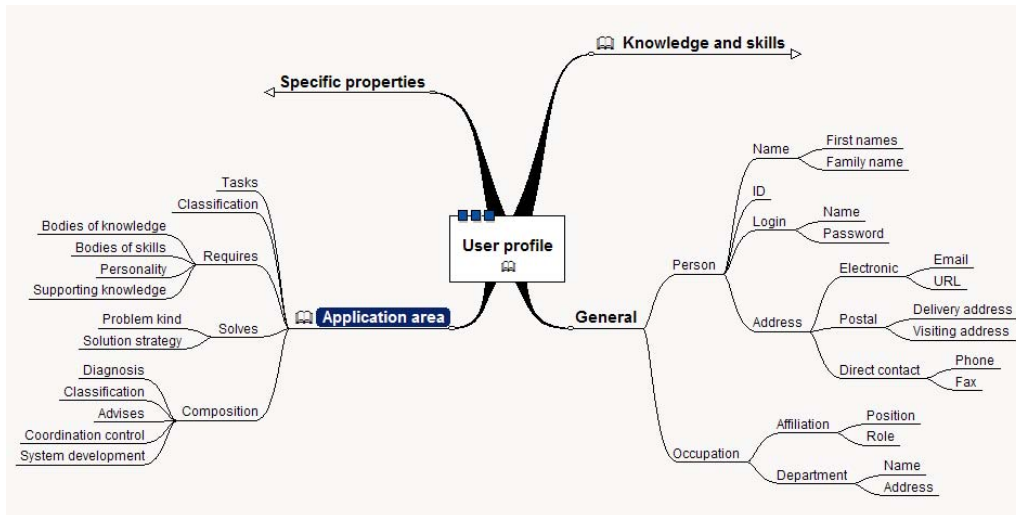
User profile

Specific properties

Knowledge and skills

Application area
Tasks
Classification
Requires
Bodies of knowledge
Bodies of skills
Personality
Supporting knowledge
Solves
Problem kind
Solution strategy
Composition
Diagnosis
Classification
Advises
Coordination control
System development

General
Person
Name
First names
Family name
ID
Login
Name
Password
Address
Electronic
Email
URL
Postal
Delivery address
Visiting address
Direct contact
Phone
Fax
Occupation
Affiliation
Position
Role
Department
Name
Address